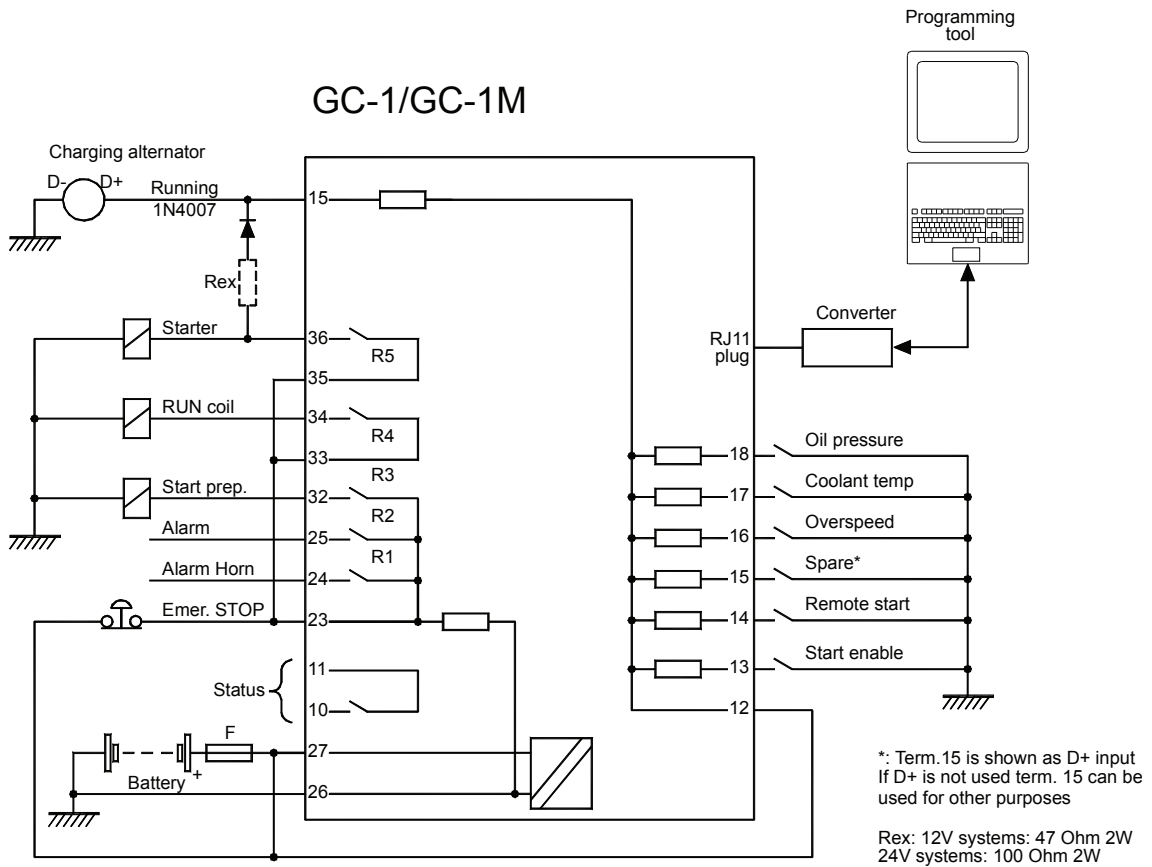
Programming tool

GC-1/GC-1M

Charging alternator

D-
D+
Running
1N4007
Rex
Starter
RUN coil
Start prep.
Alarm
Alarm Horn
Emer. STOP
Status
F
Battery
+

15
36
R5
35
34
R4
33
R3
32
R2
25
R1
24
23
11
10
27
26

RJ11 plug
Converter

18
Oil pressure
17
Coolant temp
16
Overspeed
15
Spare*
14
Remote start
13
Start enable
12

*: Term.15 is shown as D+ input
If D+ is not used term. 15 can be used for other purposes

Rex: 12V systems: 47 Ohm 2W
24V systems: 100 Ohm 2W